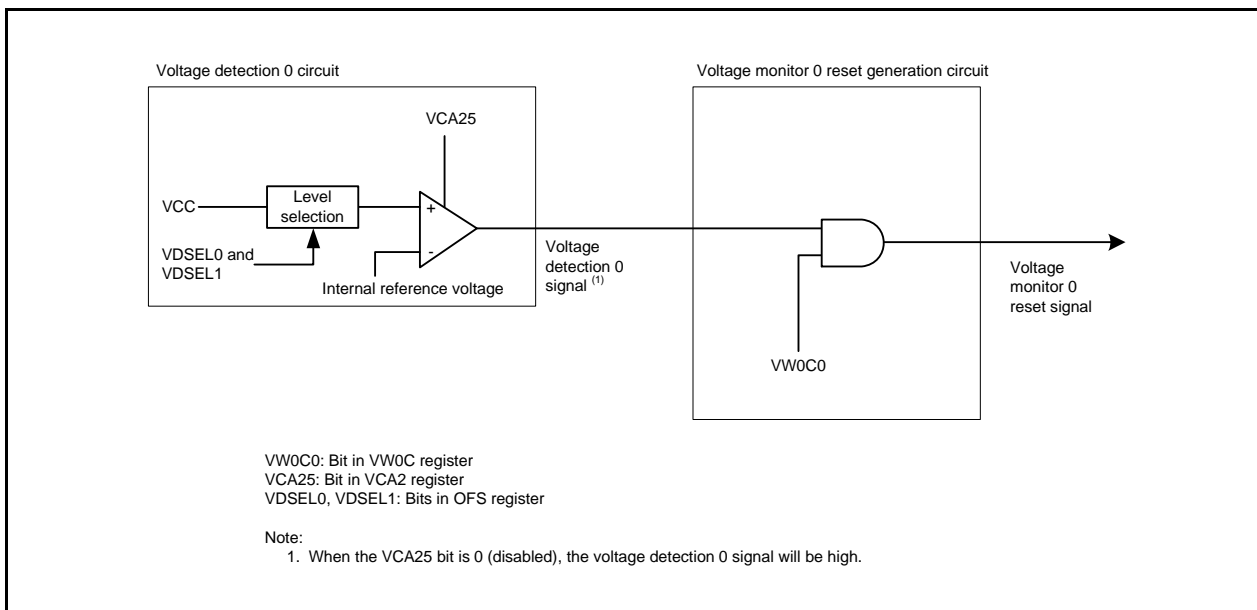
Voltage detection 0 circuit

Voltage monitor 0 reset generation circuit

VCA25

VCC

Level selection

+

-

VDSEL0 and VDSEL1

Internal reference voltage

Voltage detection 0 signal $^{(1)}$

VW0C0

Voltage monitor 0 reset signal

VW0C0: Bit in VW0C register
VCA25: Bit in VCA2 register
VDSEL0, VDSEL1: Bits in OFS register

Note:
1. When the VCA25 bit is 0 (disabled), the voltage detection 0 signal will be high.